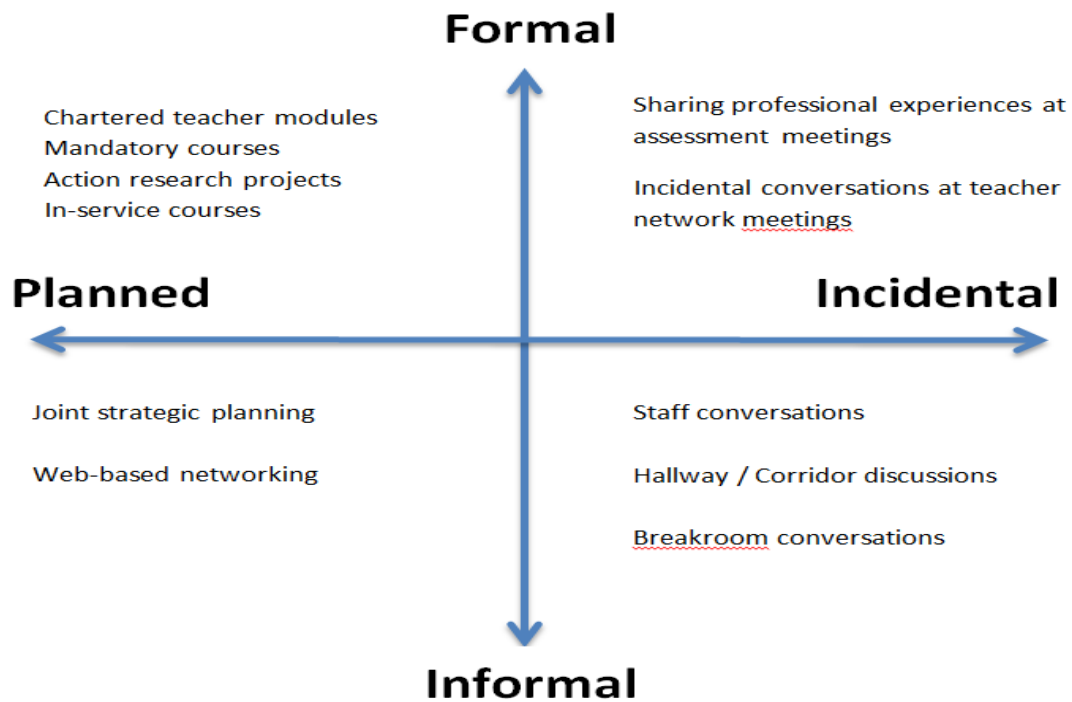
Formal

Chartered teacher modules
Mandatory courses
Action research projects
In-service courses

Sharing professional experiences at assessment meetings

Incidental conversations at teacher network meetings

Planned

Incidental

Joint strategic planning

Web-based networking

Staff conversations

Hallway / Corridor discussions

Breakroom conversations

Informal